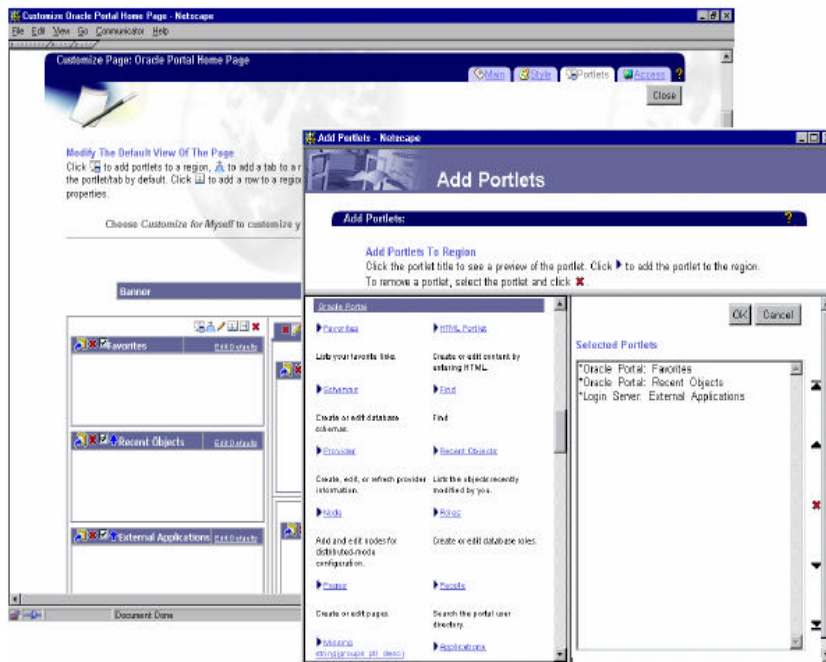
Customize Oracle Portal Home Page - Netscape

File Edit View Go Communicator Help

Customize Page: Oracle Portal Home Page

Main Style Portlets Access ?

Close

Modify The Default View Of The Page

Click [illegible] to add portlets to a region, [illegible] to add a tab to a r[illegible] the portlet/tab by default. Click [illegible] to add a row to a regio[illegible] properties.

Choose Customize for Myself to customize y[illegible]

Banner

Favorites Edit Defaults

Recent Objects Edit Defaults

External Applications Edit Defaults

Document: Done

Add Portlets - Netscape

Add Portlets

Add Portlets: ?

Add Portlets To Region

Click the portlet title to see a preview of the portlet. Click ▶ to add the portlet to the region. To remove a portlet, select the portlet and click ✖.

Oracle Portal

Favorites
Lists your favorite links.

HTML Portlet
Create or edit content by entering HTML.

Schemas
Create or edit database schemas.

Find
Find

Provider
Create, edit, or refresh provider information.

Recent Objects
Lists the objects recently modified by you.

Node
Add and edit nodes for distributed-mode configuration.

Roles
Create or edit database roles.

Pages
Create or edit pages.

People
Search the portal user directory.

Missing string(groups_ptl_desc)

Applications

OK Cancel

Selected Portlets

*Oracle Portal: Favorites
*Oracle Portal: Recent Objects
*Login Server: External Applications